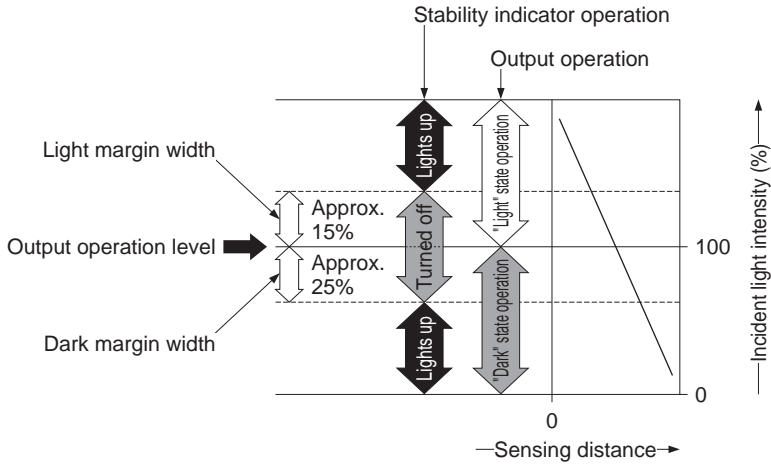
Stability indicator operation

Output operation

Light margin width

Approx. 15%

Output operation level

Approx. 25%

Dark margin width

Lights up

Turned off

Lights up

"Light" state operation

"Dark" state operation

100

0

Incident light intensity (%)

0

Sensing distance